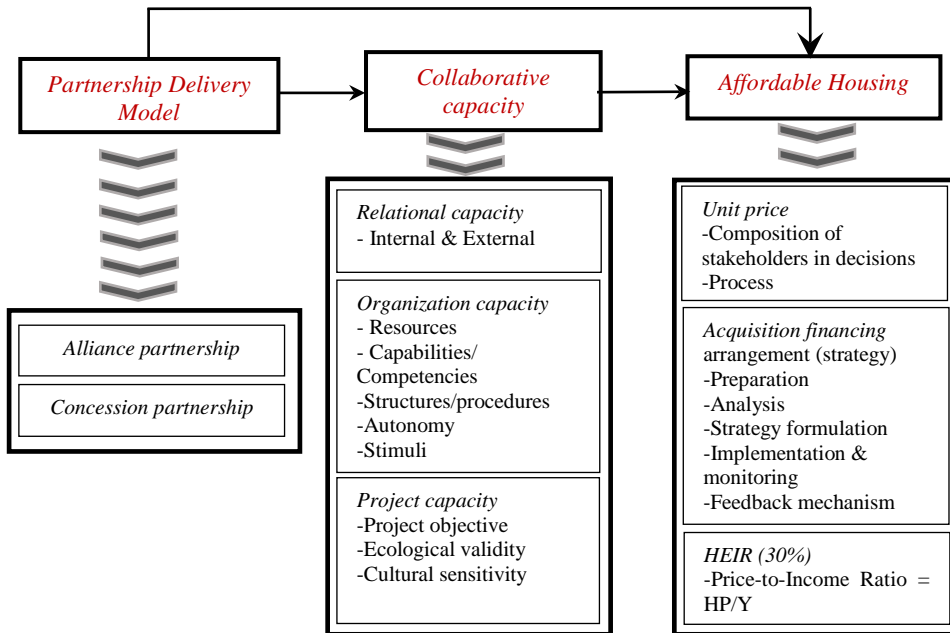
Partnership Delivery Model

Alliance partnership

Concession partnership

Collaborative capacity

Relational capacity
- Internal & External

Organization capacity
- Resources
- Capabilities/ Competencies
-Structures/procedures
-Autonomy
-Stimuli

Project capacity
-Project objective
-Ecological validity
-Cultural sensitivity

Affordable Housing

Unit price
-Composition of stakeholders in decisions
-Process

Acquisition financing arrangement (strategy)
-Preparation
-Analysis
-Strategy formulation
-Implementation & monitoring
-Feedback mechanism

HEIR (30%)
-Price-to-Income Ratio = HP/Y